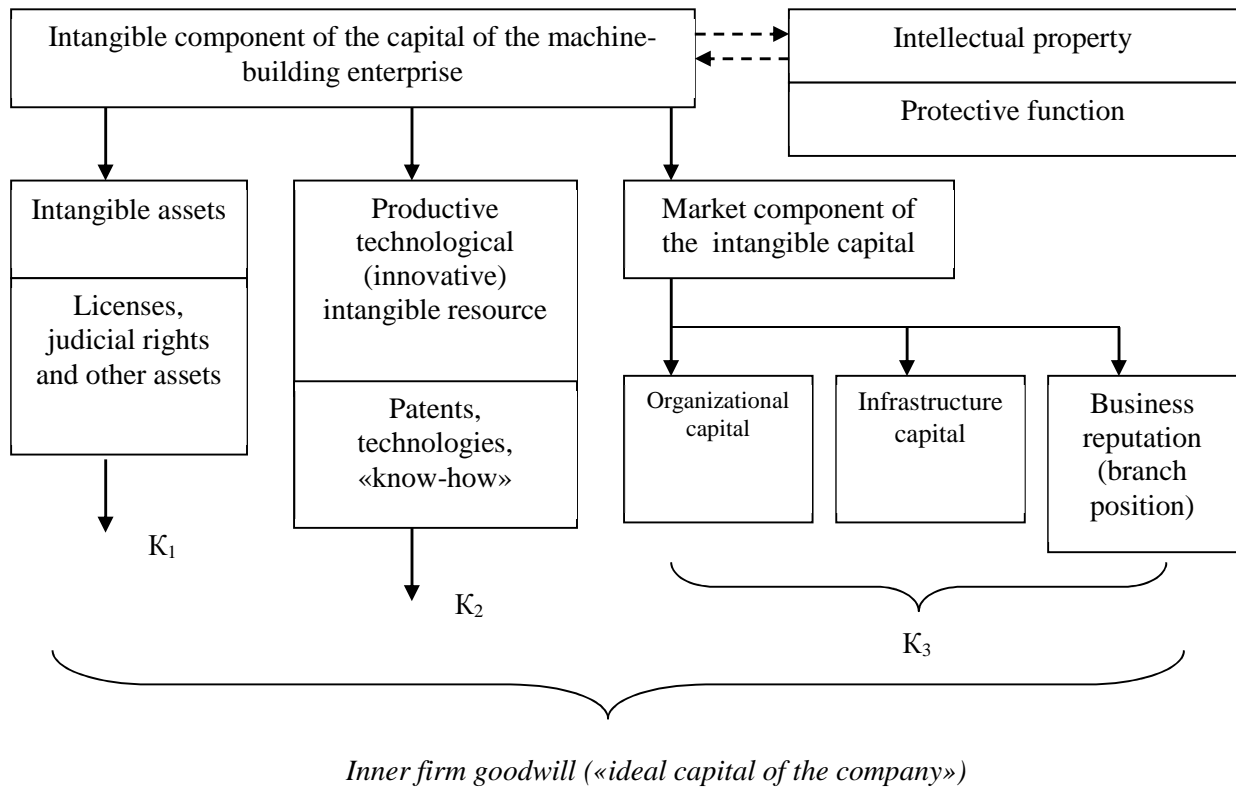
Intangible component of the capital of the machine-building enterprise

Intellectual property

Protective function

Intangible assets

Licenses, judicial rights and other assets

Productive technological (innovative) intangible resource

Patents, technologies, «know-how»

Market component of the intangible capital

Organizational capital

Infrastructure capital

Business reputation (branch position)

$K_1$

$K_2$

$K_3$

*Inner firm goodwill («ideal capital of the company»)*